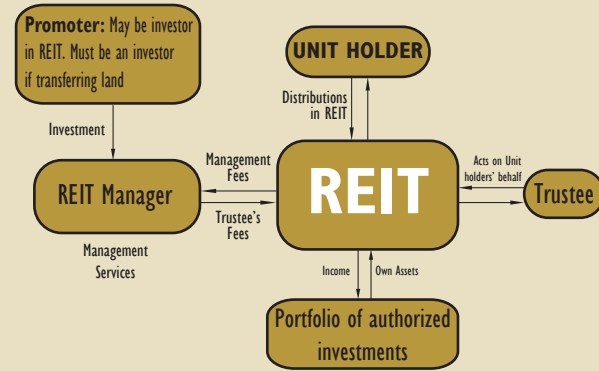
Promoter: May be investor in REIT. Must be an investor if transferring land

UNIT HOLDER

Distributions in REIT

Investment

Management Fees

REIT Manager

REIT

Acts on Unit holders' behalf

Trustee

Trustee's Fees

Management Services

Income

Own Assets

Portfolio of authorized investments